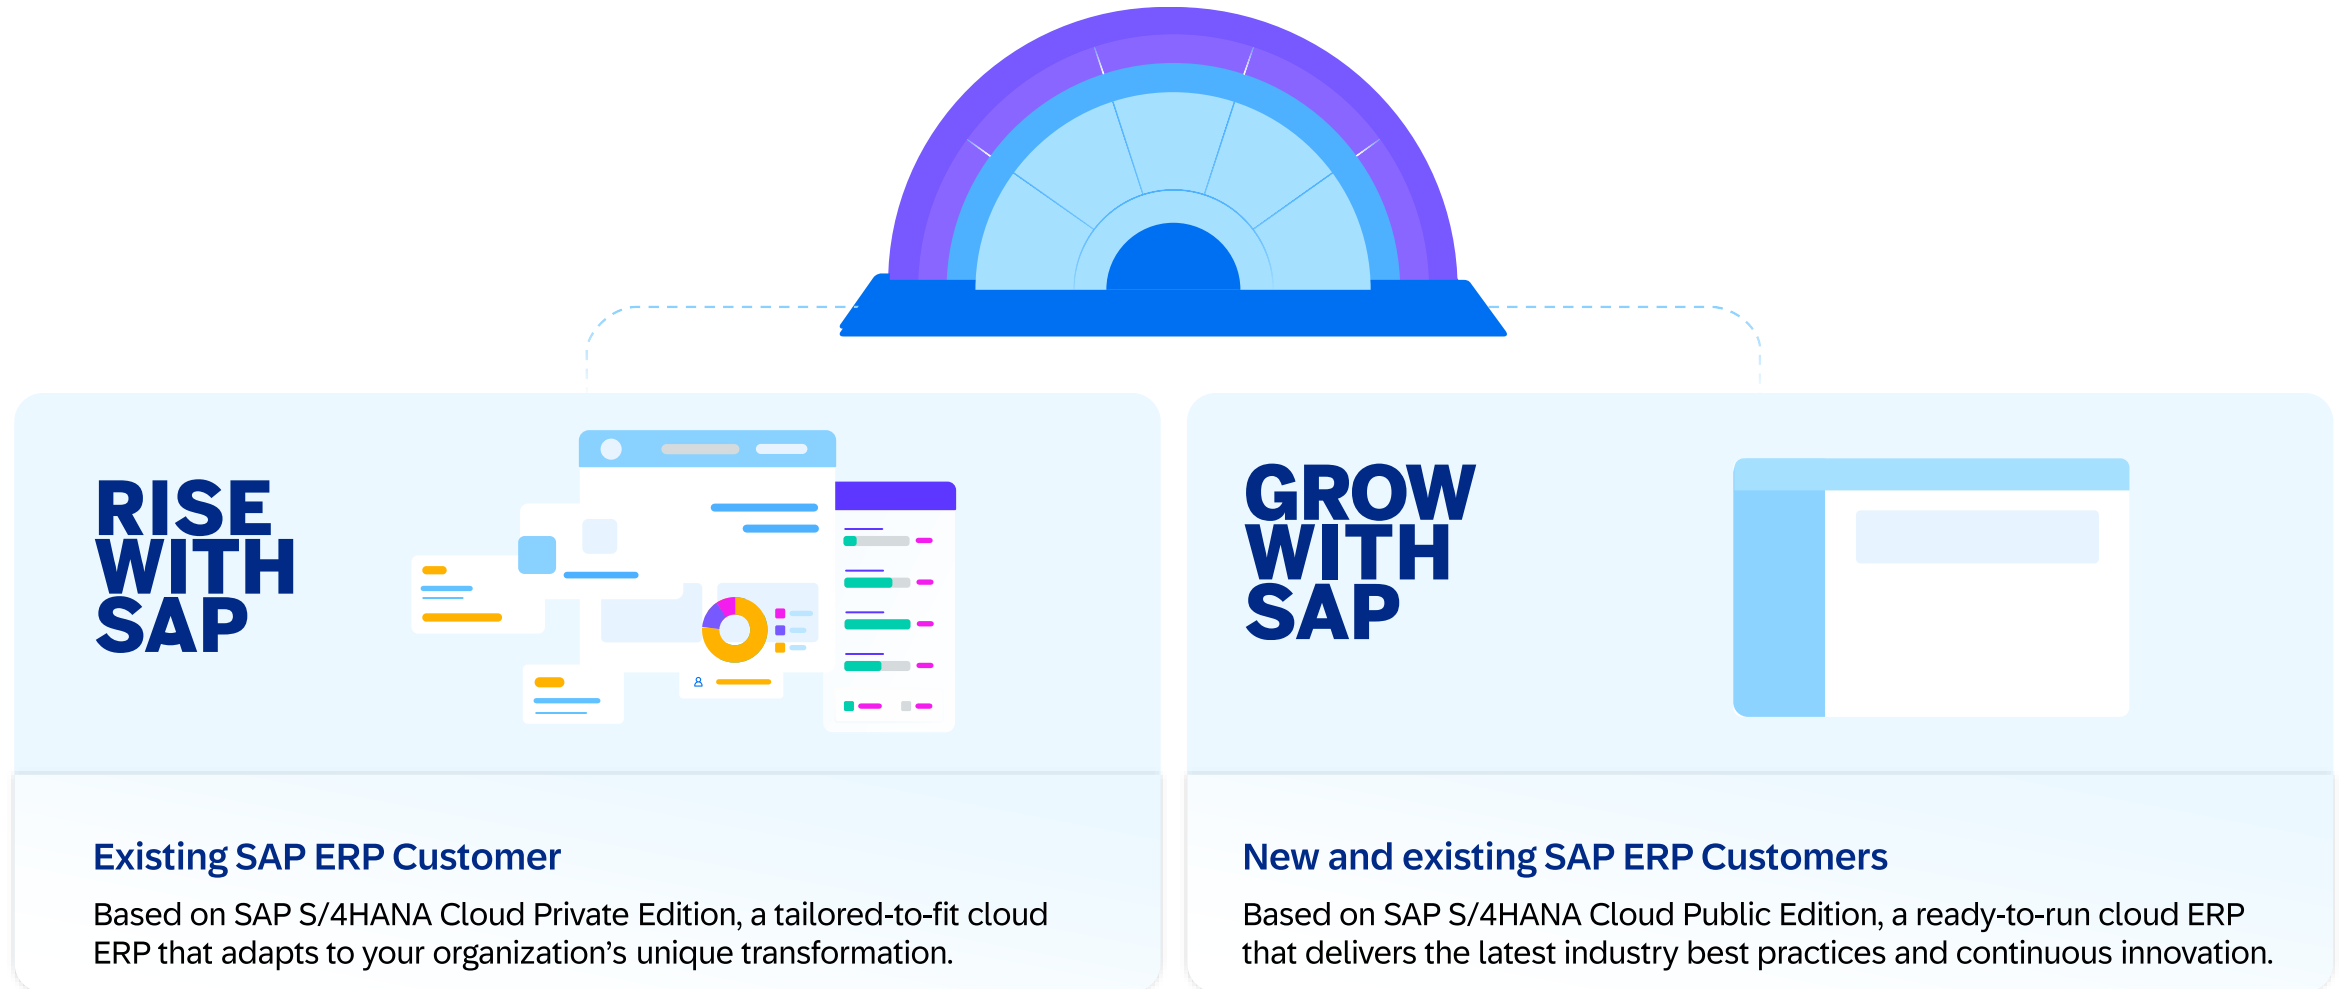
RISE WITH SAP

Existing SAP ERP Customer

Based on SAP S/4HANA Cloud Private Edition, a tailored-to-fit cloud ERP that adapts to your organization’s unique transformation.

GROW WITH SAP

New and existing SAP ERP Customers

Based on SAP S/4HANA Cloud Public Edition, a ready-to-run cloud ERP that delivers the latest industry best practices and continuous innovation.